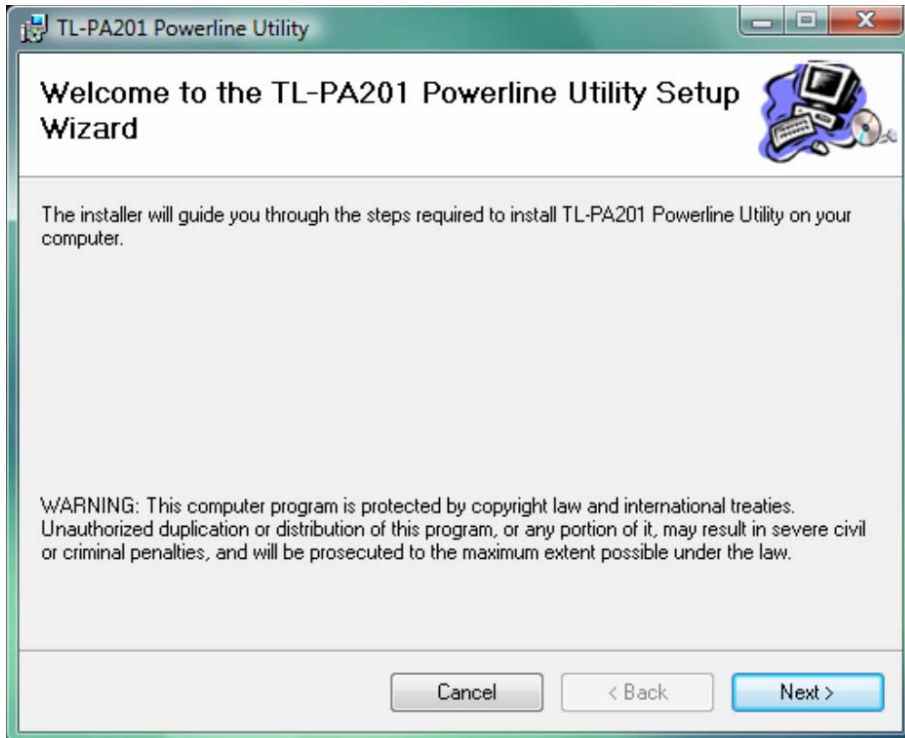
TL-PA201 Powerline Utility

Welcome to the TL-PA201 Powerline Utility Setup Wizard

The installer will guide you through the steps required to install TL-PA201 Powerline Utility on your computer.

WARNING: This computer program is protected by copyright law and international treaties. Unauthorized duplication or distribution of this program, or any portion of it, may result in severe civil or criminal penalties, and will be prosecuted to the maximum extent possible under the law.

Cancel
< Back
Next >